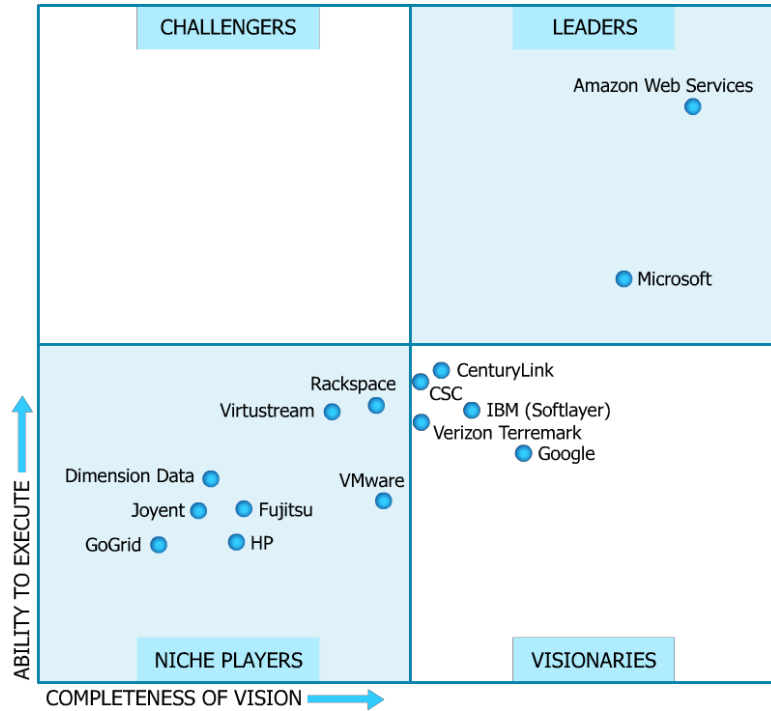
CHALLENGERS

LEADERS

Amazon Web Services

Microsoft

Rackspace

Virtustream

CenturyLink

CSC

IBM (Softlayer)

Verizon Terremark

Google

Dimension Data

VMware

Joyent

Fujitsu

GoGrid

HP

NICHE PLAYERS

VISIONARIES

ABILITY TO EXECUTE

COMPLETENESS OF VISION